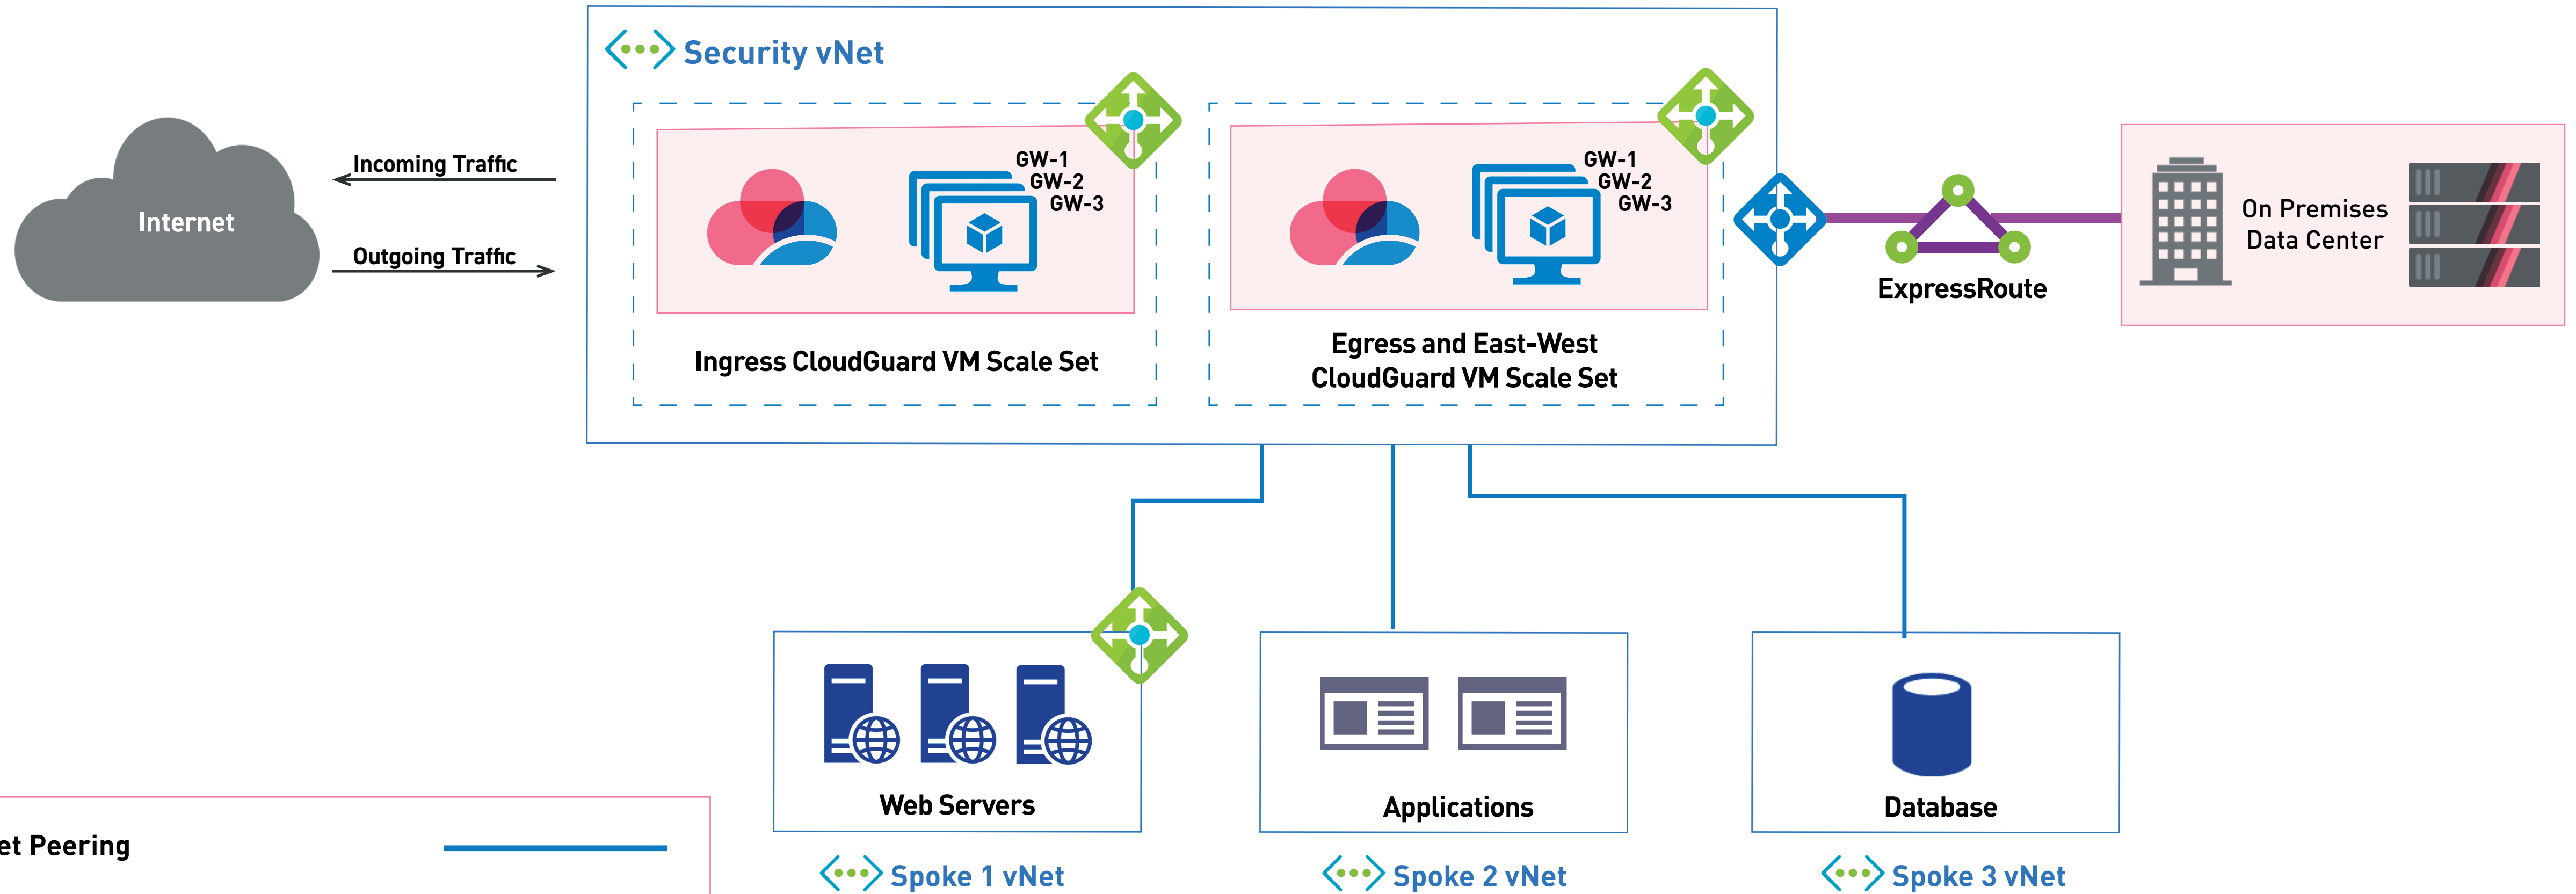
Security vNet

Internet

Incoming Traffic

Outgoing Traffic

GW-1
GW-2
GW-3

Ingress CloudGuard VM Scale Set

GW-1
GW-2
GW-3

Egress and East-West CloudGuard VM Scale Set

ExpressRoute

On Premises Data Center

Web Servers

Applications

Database

Spoke 1 vNet

Spoke 2 vNet

Spoke 3 vNet

et Peering